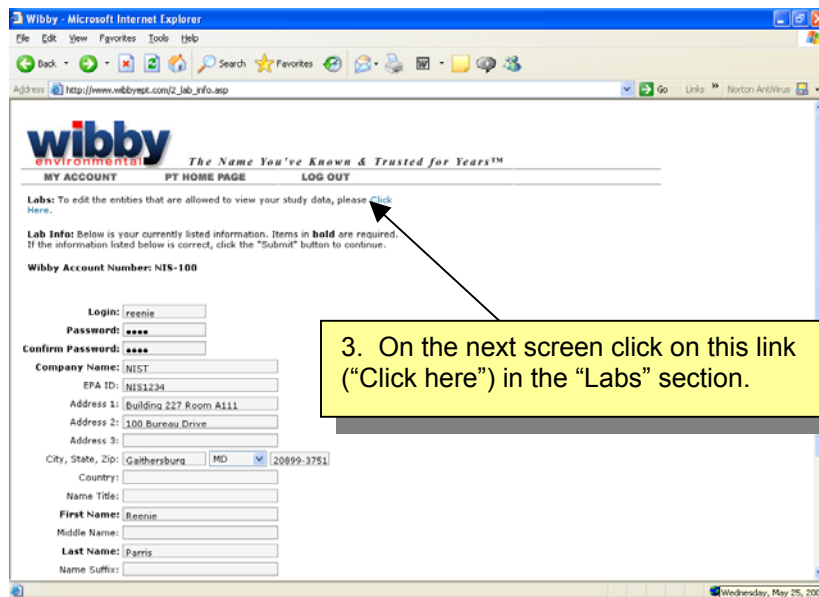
Wibby - Microsoft Internet Explorer

File Edit View Favorites Tools Help

Back Search Favorites

Address http://www.wibbyept.com/2_lab_info.asp

Go Links » Norton AntiVirus

wibby environmental The Name You've Known & Trusted for Years™

MY ACCOUNT PT HOME PAGE LOG OUT

Labs: To edit the entities that are allowed to view your study data, please Click Here.

Lab Info: Below is your currently listed information. Items in bold are required. If the information listed below is correct, click the "Submit" button to continue.

Wibby Account Number: NIS-100

Login: reenie
Password: ••••
Confirm Password: ••••
Company Name: NIST
EPA ID: NIS1234
Address 1: Building 227 Room A111
Address 2: 100 Bureau Drive
Address 3:
City, State, Zip: Gaithersburg MD 20899-3751
Country:
Name Title:
First Name: Reenie
Middle Name:
Last Name: Parris
Name Suffix:

3. On the next screen click on this link ("Click here") in the "Labs" section.

Wednesday, May 25, 200